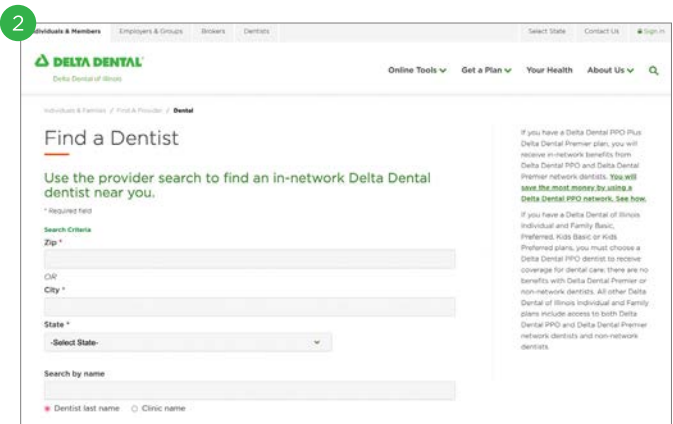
2

dividuals & Members | Employers & Groups | Brokers | Dentists | Select State | Contact Us | Sign In

DELTA DENTAL
Delta Dental of Illinois

Online Tools | Get a Plan | Your Health | About Us

Individuals & Families / Find A Provider / Dental

Find a Dentist

Use the provider search to find an in-network Delta Dental dentist near you.

* Required field

Search Criteria

Zip *

OR

City *

State *

-Select State-

Search by name

Dentist last name   Clinic name

If you have a Delta Dental PPO Plus Delta Dental Premier plan, you will receive in-network benefits from Delta Dental PPO and Delta Dental Premier network dentists. You will save the most money by using a Delta Dental PPO network. See how.

If you have a Delta Dental of Illinois Individual and Family Basic, Preferred, Kids Basic or Kids Preferred plans, you must choose a Delta Dental PPO dentist to receive coverage for dental care; there are no benefits with Delta Dental Premier or non-network dentists. All other Delta Dental of Illinois Individual and Family plans include access to both Delta Dental PPO and Delta Dental Premier network dentists and non-network dentists.